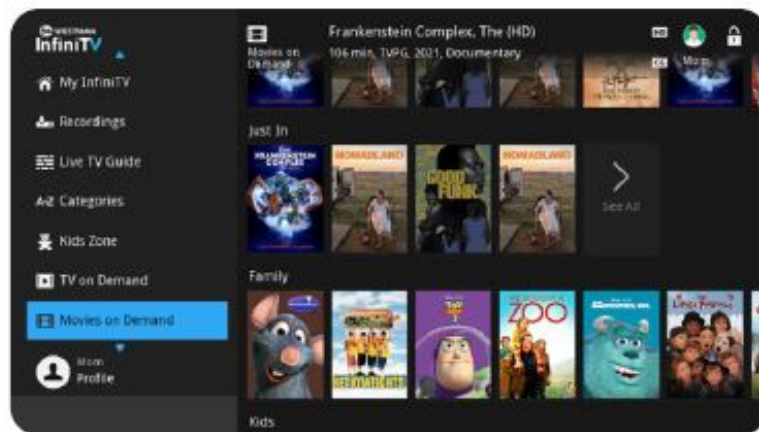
WESTMAN InfiniTV

My InfiniTV

Recordings

Live TV Guide

A-Z Categories

Kids Zone

TV on Demand

Movies on Demand

Mom Profile

Movies on Demand

Frankenstein Complex, The (HD)

106 min, TVPG, 2021, Documentary

CC

Mom

Just In

FRANKENSTEIN COMPLEX

NOMADLAND

GOOD FUNK

NOMADLAND

See All

Family

ZOO

Kids